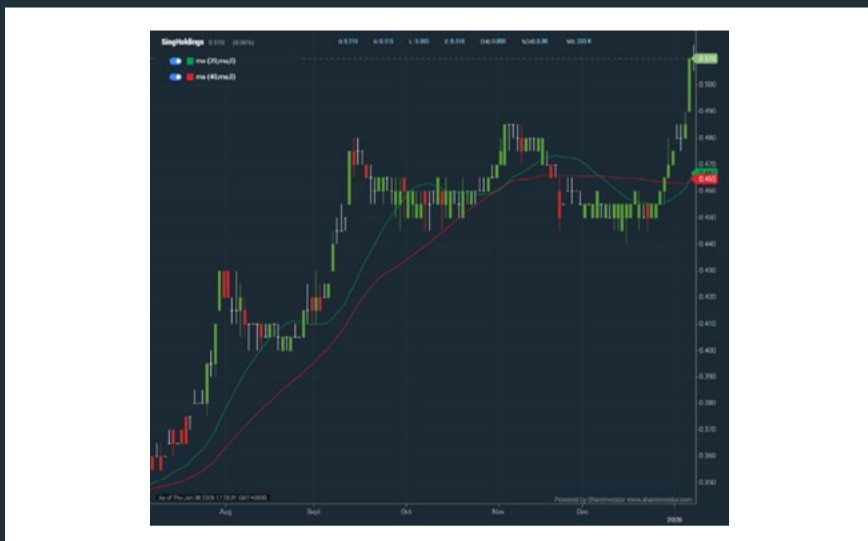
SingHoldings 0.510 (0.00%)
O: 0.510 H: 0.515 L: 0.500 C: 0.510 Chg: 0.000 %Chg: 0.00 Vol: 222 K

ma (20,ma,0)
ma (40,ma,0)

0.510
0.500
0.490
0.480
0.470
0.465
0.460
0.450
0.440
0.430
0.420
0.410
0.400
0.390
0.380
0.370
0.360
0.350

As of Thu Jan 08 2026 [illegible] GMT+0800
Powered by ShareInvestor www.shareinvestor.com

Aug
Sept
Oct
Nov
Dec
2026